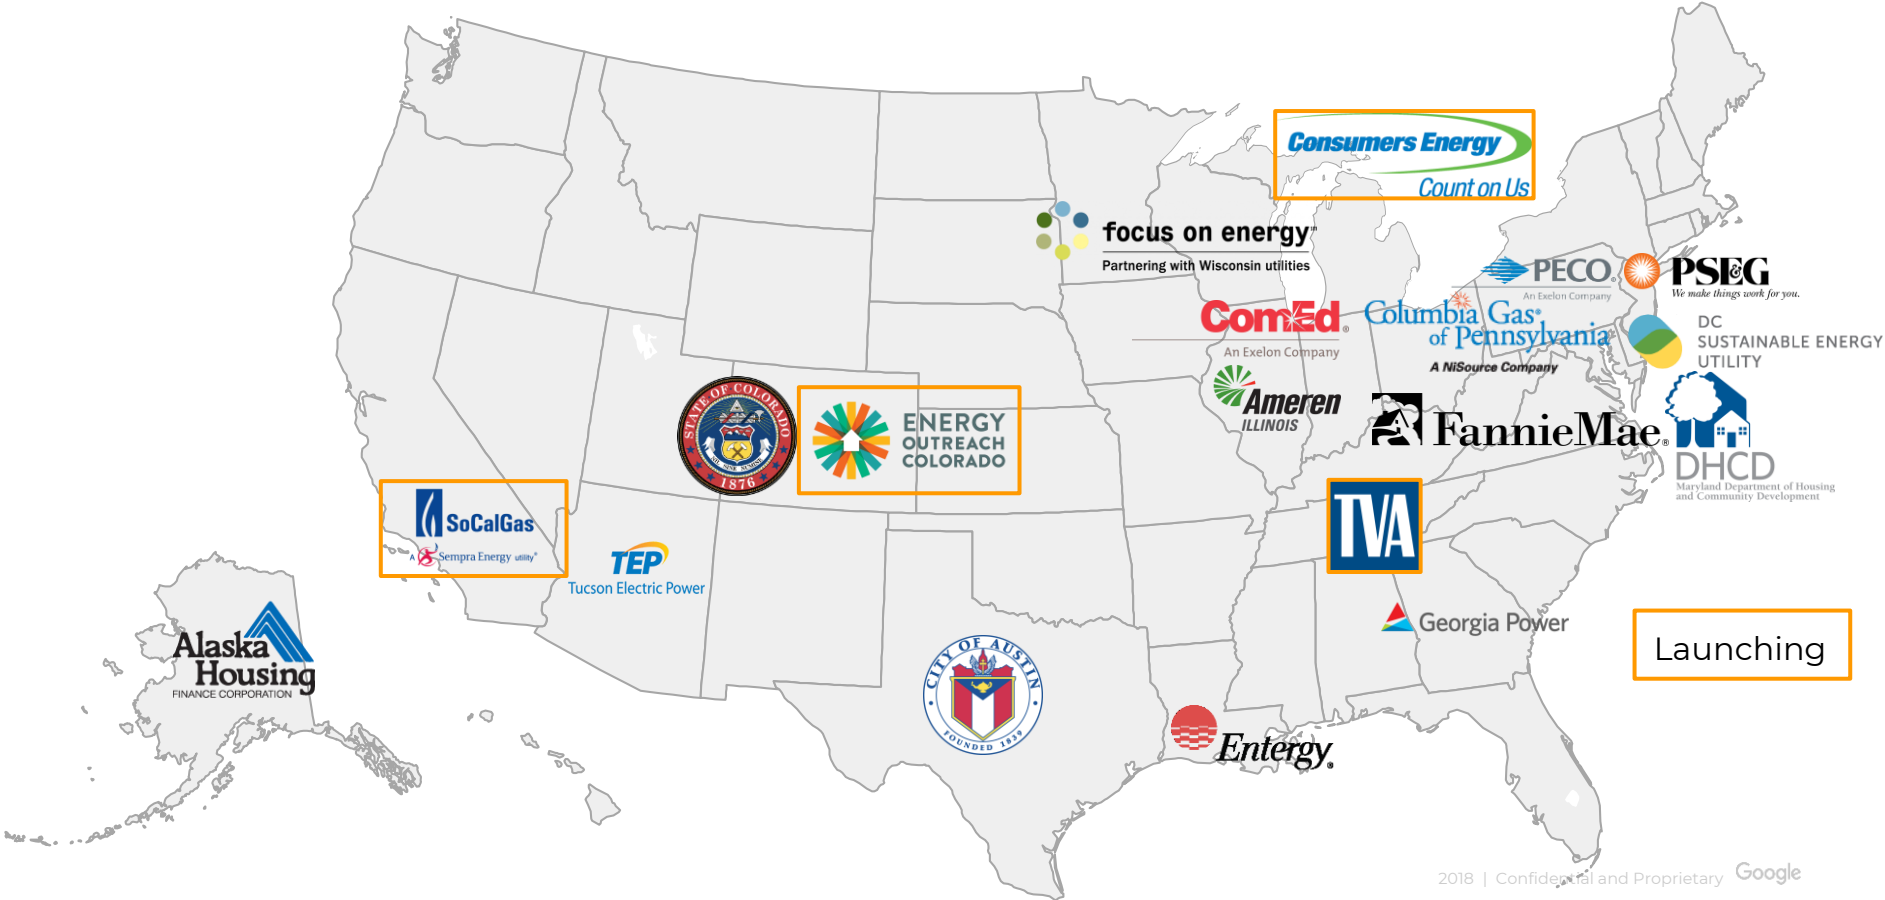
Consumers Energy
Count on Us

focus on energy
Partnering with Wisconsin utilities

PECO
An Exelon Company

PSEG
We make things work for you.

ComEd
An Exelon Company

Columbia Gas of Pennsylvania
A NiSource Company

DC SUSTAINABLE ENERGY UTILITY

Ameren ILLINOIS

FannieMae

DHCD
Maryland Department of Housing and Community Development

STATE OF COLORADO
NIL SINE NUMINE
1876

ENERGY OUTREACH COLORADO

SoCalGas
A Sempra Energy utility

TEP
Tucson Electric Power

TVA

Georgia Power

Launching

Alaska Housing
FINANCE CORPORATION

CITY OF AUSTIN
FOUNDED 1839

Entergy

2018 | Confidential and Proprietary Google